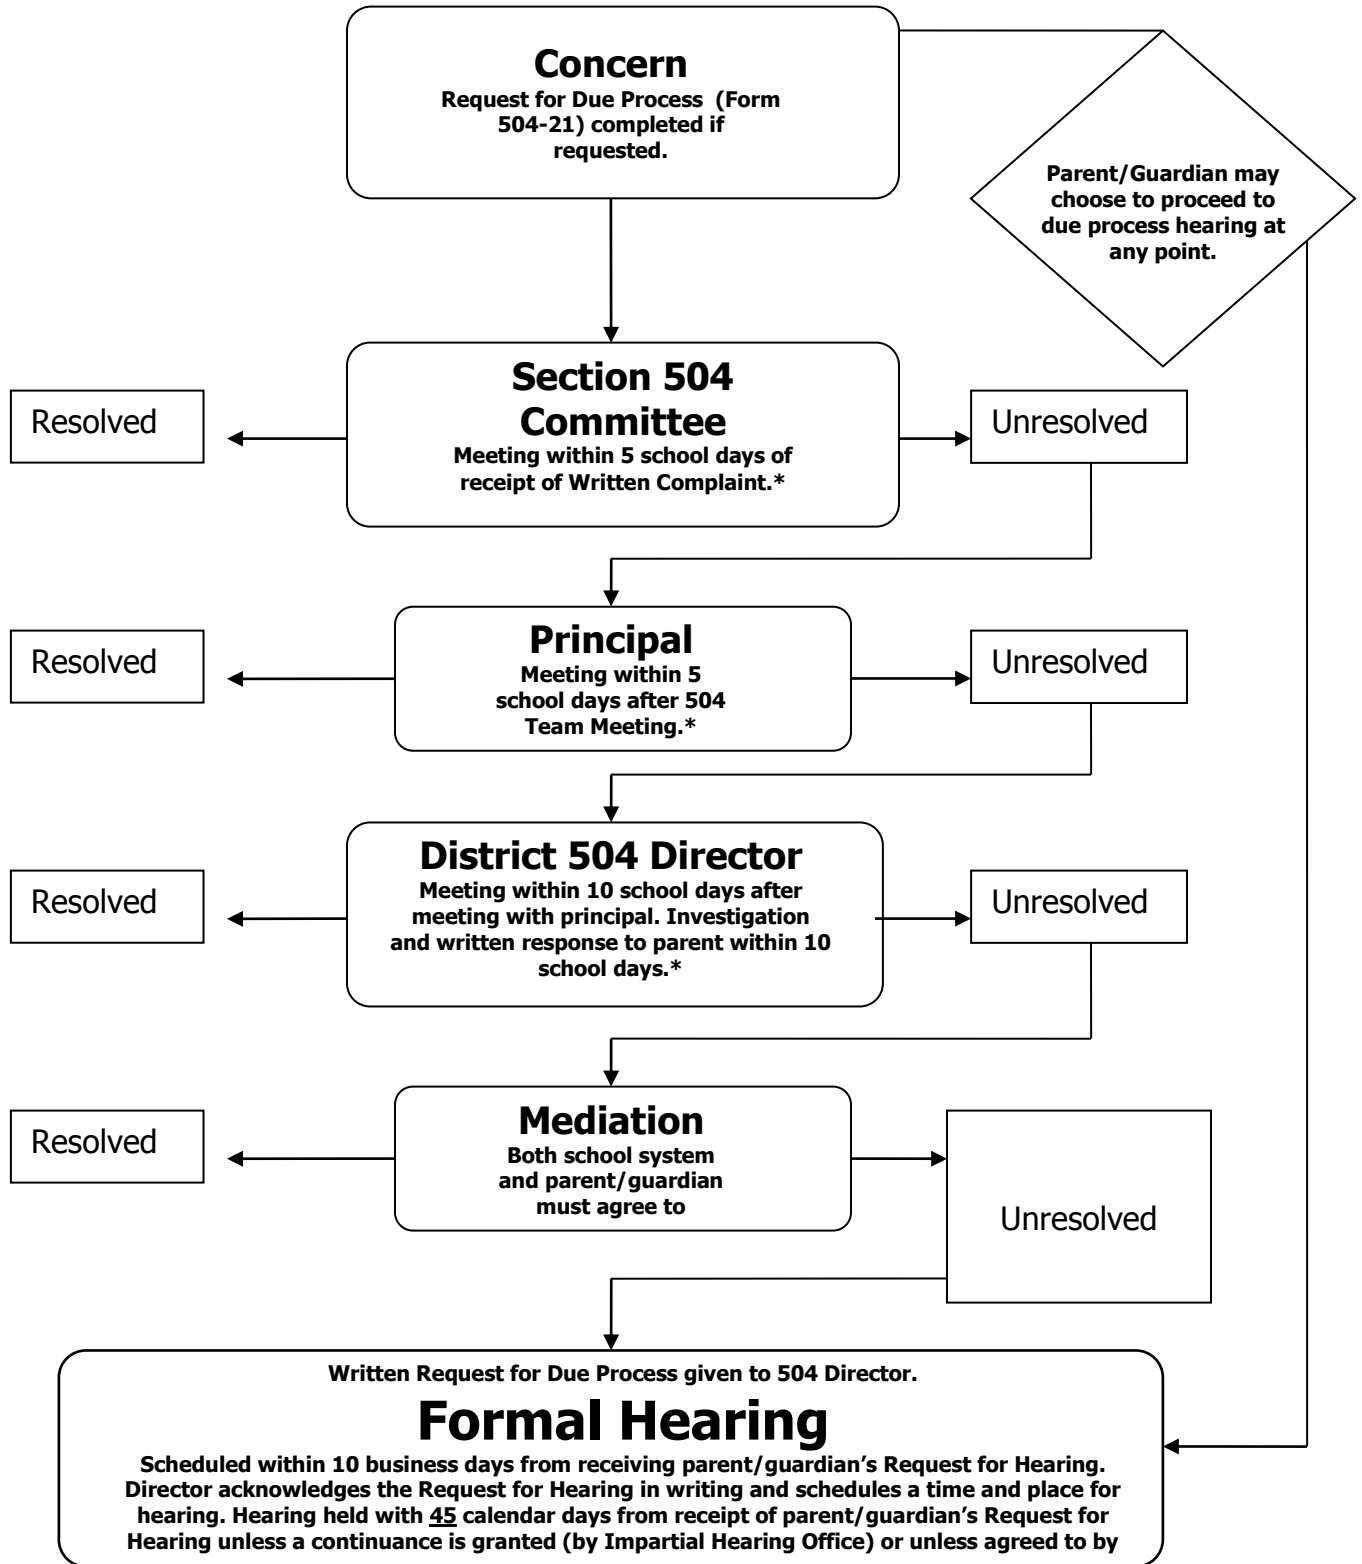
Concern
Request for Due Process (Form 504-21) completed if requested.

Parent/Guardian may choose to proceed to due process hearing at any point.

Resolved

Section 504 Committee
Meeting within 5 school days of receipt of Written Complaint.*

Unresolved

Resolved

Principal
Meeting within 5 school days after 504 Team Meeting.*

Unresolved

Resolved

District 504 Director
Meeting within 10 school days after meeting with principal. Investigation and written response to parent within 10 school days.*

Unresolved

Resolved

Mediation
Both school system and parent/guardian must agree to

Unresolved

Written Request for Due Process given to 504 Director.

Formal Hearing
Scheduled within 10 business days from receiving parent/guardian's Request for Hearing. Director acknowledges the Request for Hearing in writing and schedules a time and place for hearing. Hearing held with 45 calendar days from receipt of parent/guardian's Request for Hearing unless a continuance is granted (by Impartial Hearing Office) or unless agreed to by